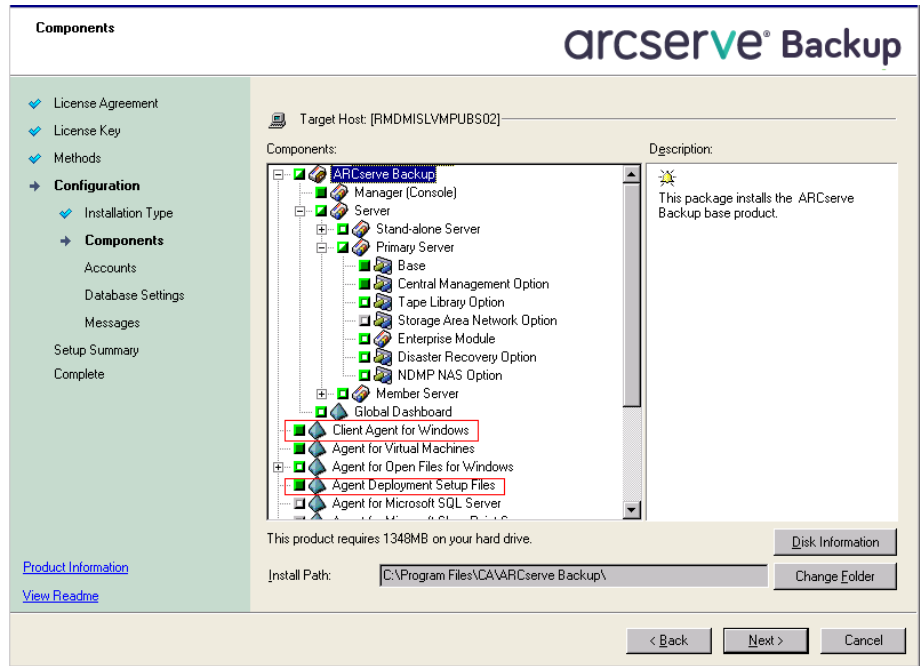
Components

arcserve® Backup

License Agreement
License Key
Methods
Configuration
Installation Type
Components
Accounts
Database Settings
Messages
Setup Summary
Complete

Product Information
View Readme

Target Host: [RMDMISLVMPUBS02]

Components:

ARCserve Backup
Manager (Console)
Server
Stand-alone Server
Primary Server
Base
Central Management Option
Tape Library Option
Storage Area Network Option
Enterprise Module
Disaster Recovery Option
NDMP NAS Option
Member Server
Global Dashboard
Client Agent for Windows
Agent for Virtual Machines
Agent for Open Files for Windows
Agent Deployment Setup Files
Agent for Microsoft SQL Server
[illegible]

Description:

This package installs the ARCserve Backup base product.

This product requires 1348MB on your hard drive.

Disk Information

Install Path: C:\Program Files\CA\ARCserve Backup\

Change Folder

< Back
Next >
Cancel